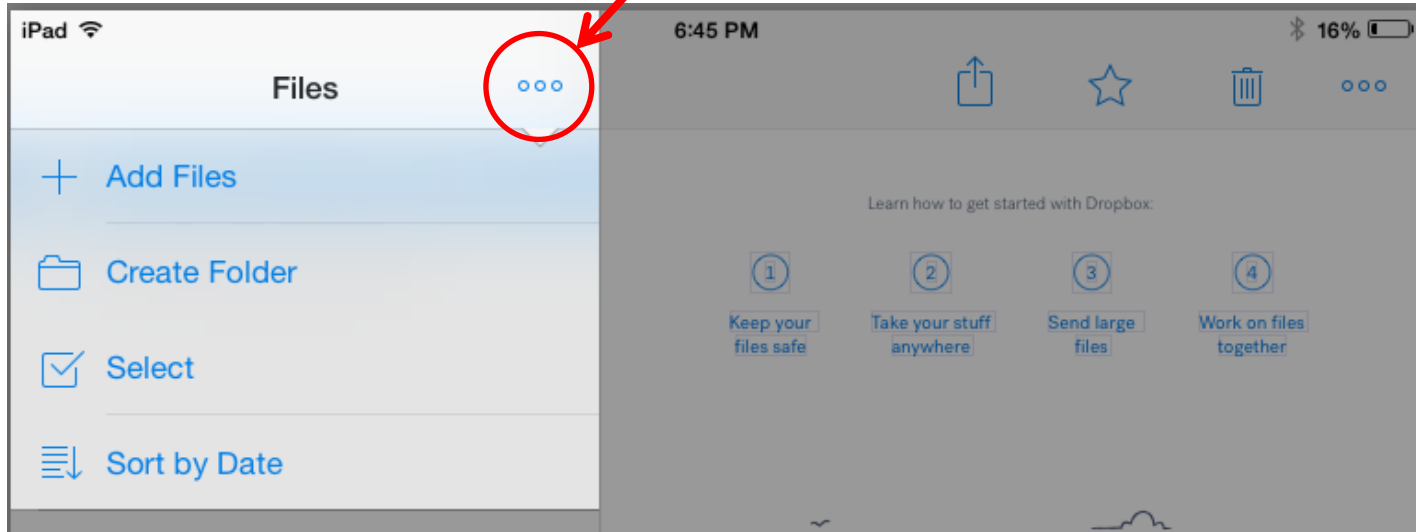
iPad 6:45 PM 16%

Files

Add Files

Create Folder

Select

Sort by Date

Learn how to get started with Dropbox:

1 Keep your files safe

2 Take your stuff anywhere

3 Send large files

4 Work on files together